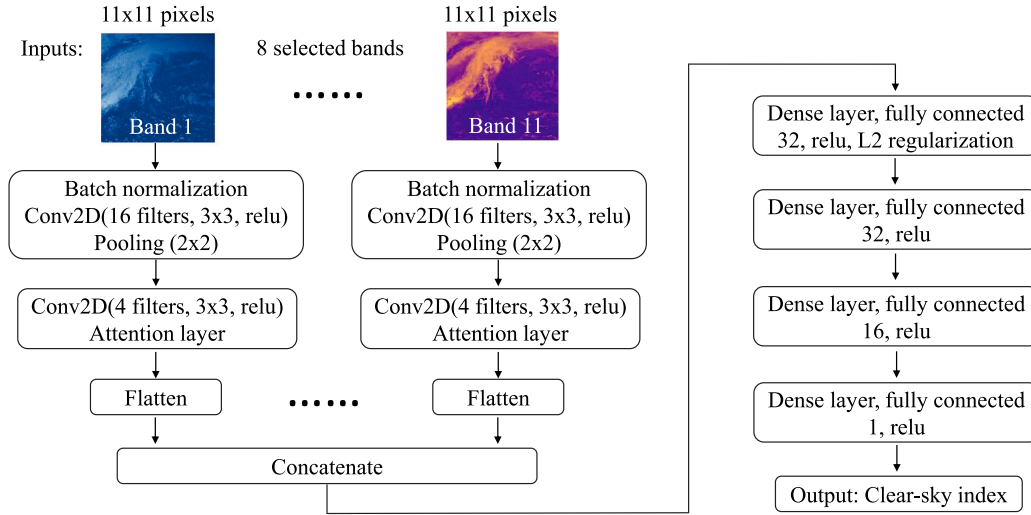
11x11 pixels

Inputs:

Band 1

8 selected bands

......

11x11 pixels

Band 11

Batch normalization
Conv2D(16 filters, 3x3, relu)
Pooling (2x2)

Batch normalization
Conv2D(16 filters, 3x3, relu)
Pooling (2x2)

Conv2D(4 filters, 3x3, relu)
Attention layer

Conv2D(4 filters, 3x3, relu)
Attention layer

Flatten

......

Flatten

Concatenate

Dense layer, fully connected
32, relu, L2 regularization

Dense layer, fully connected
32, relu

Dense layer, fully connected
16, relu

Dense layer, fully connected
1, relu

Output: Clear-sky index